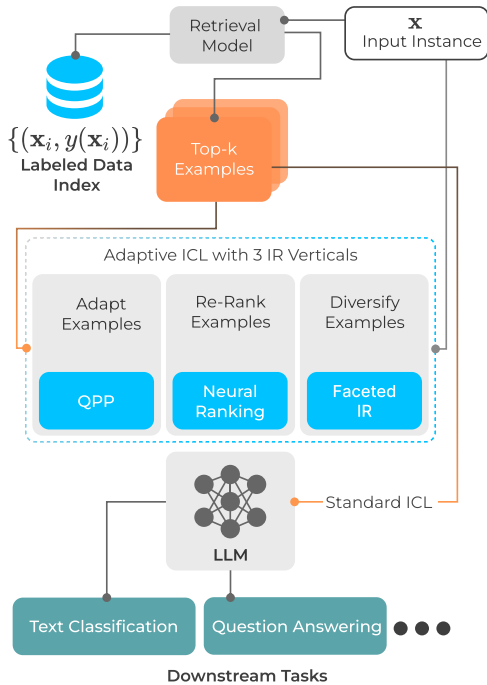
Retrieval Model

$\mathbf{x}$
Input Instance

$\{(\mathbf{x}_i, y(\mathbf{x}_i))\}$
Labeled Data Index

Top-k Examples

Adaptive ICL with 3 IR Verticals

Adapt Examples

QPP

Re-Rank Examples

Neural Ranking

Diversify Examples

Faceted IR

LLM

Standard ICL

Text Classification

Question Answering

Downstream Tasks